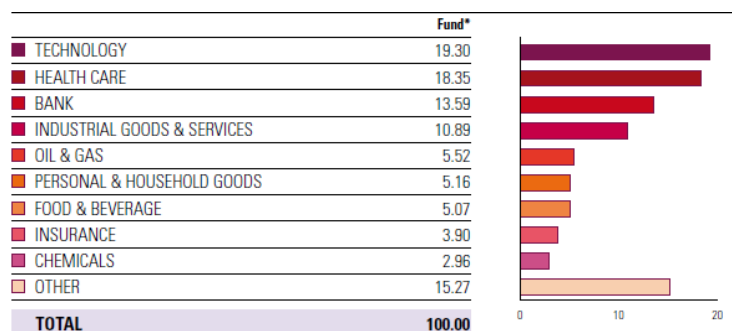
|  | Fund* |
|---|---|
| TECHNOLOGY | 19.30 |
| HEALTH CARE | 18.35 |
| BANK | 13.59 |
| INDUSTRIAL GOODS & SERVICES | 10.89 |
| OIL & GAS | 5.52 |
| PERSONAL & HOUSEHOLD GOODS | 5.16 |
| FOOD & BEVERAGE | 5.07 |
| INSURANCE | 3.90 |
| CHEMICALS | 2.96 |
| OTHER | 15.27 |
| TOTAL | 100.00 |

0 10 20